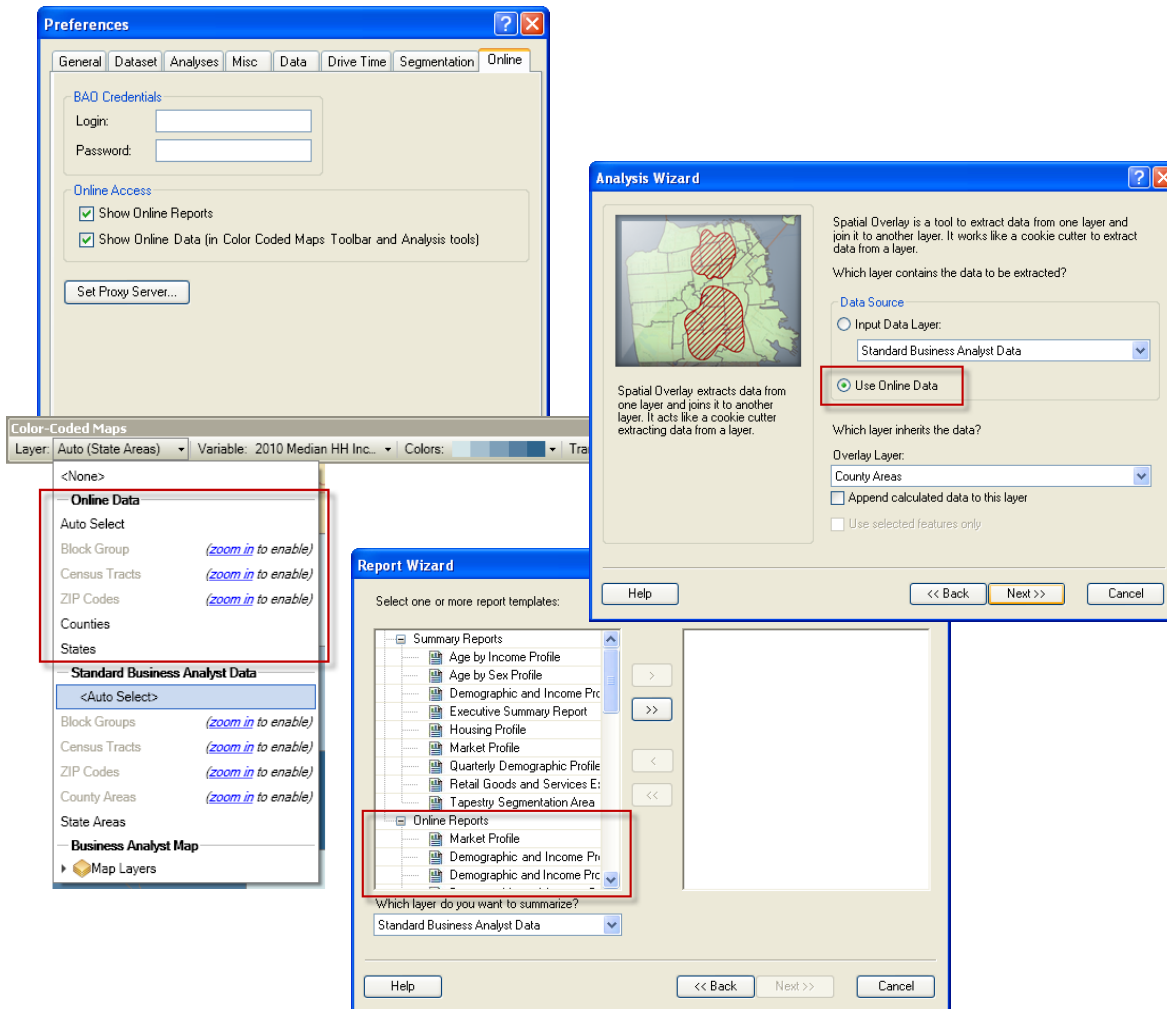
Preferences

General | Dataset | Analyses | Misc | Data | Drive Time | Segmentation | Online

BAO Credentials
Login:
Password:

Online Access
Show Online Reports
Show Online Data (in Color Coded Maps Toolbar and Analysis tools)

Set Proxy Server...

Analysis Wizard

Spatial Overlay is a tool to extract data from one layer and join it to another layer. It works like a cookie cutter to extract data from a layer.

Which layer contains the data to be extracted?

Data Source
Input Data Layer:
Standard Business Analyst Data
Use Online Data

Spatial Overlay extracts data from one layer and joins it to another layer. It acts like a cookie cutter extracting data from a layer.

Which layer inherits the data?
Overlay Layer:
County Areas
Append calculated data to this layer
Use selected features only

Help | << Back | Next >> | Cancel

Color-Coded Maps
Layer: Auto (State Areas) | Variable: 2010 Median HH Inc... | Colors: | Tra

<None>
Online Data
Auto Select
Block Group (zoom in to enable)
Census Tracts (zoom in to enable)
ZIP Codes (zoom in to enable)
Counties
States
Standard Business Analyst Data
<Auto Select>
Block Groups (zoom in to enable)
Census Tracts (zoom in to enable)
ZIP Codes (zoom in to enable)
County Areas (zoom in to enable)
State Areas
Business Analyst Map
Map Layers

Report Wizard

Select one or more report templates:

Summary Reports
Age by Income Profile
Age by Sex Profile
Demographic and Income Pro
Executive Summary Report
Housing Profile
Market Profile
Quarterly Demographic Profile
Retail Goods and Services E:
Tapestry Segmentation Area
Online Reports
Market Profile
Demographic and Income Pro
Demographic and Income Pro

>
>>
<
<<

Which layer do you want to summarize?
Standard Business Analyst Data

Help | << Back | Next >> | Cancel